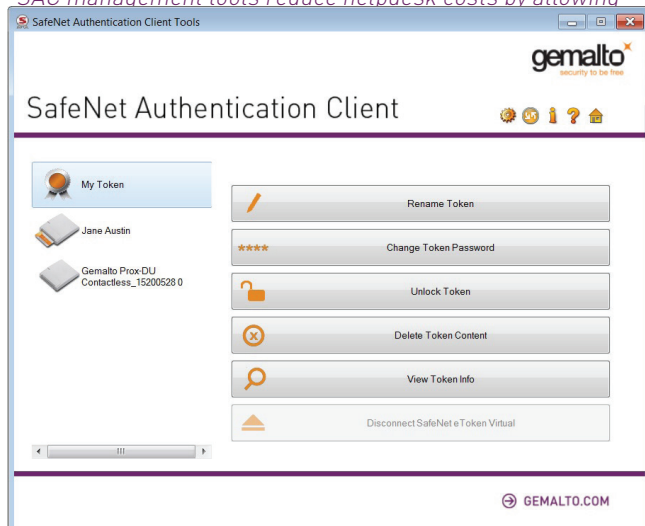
SAC management tools reduce helpdesk costs by allowing

SafeNet Authentication Client Tools

gemalto
security to be free

SafeNet Authentication Client

My Token

Jane Austin

Gemalto Prox-DU Contactless_15200528 0

Rename Token

**** Change Token Password

Unlock Token

Delete Token Content

View Token Info

Disconnect SafeNet eToken Virtual

GEMALTO.COM